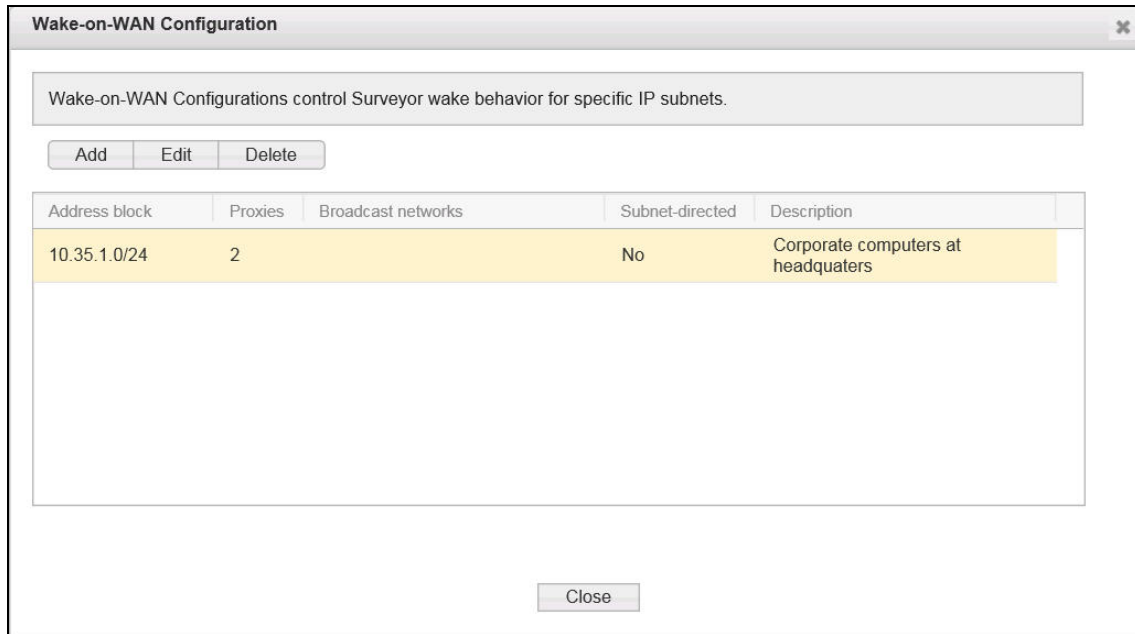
Wake-on-WAN Configuration

Wake-on-WAN Configurations control Surveyor wake behavior for specific IP subnets.

Add Edit Delete

| Address block | Proxies | Broadcast networks | Subnet-directed | Description |
|---|---|---|---|---|
| 10.35.1.0/24 | 2 | | No | Corporate computers at headquaters |

Close